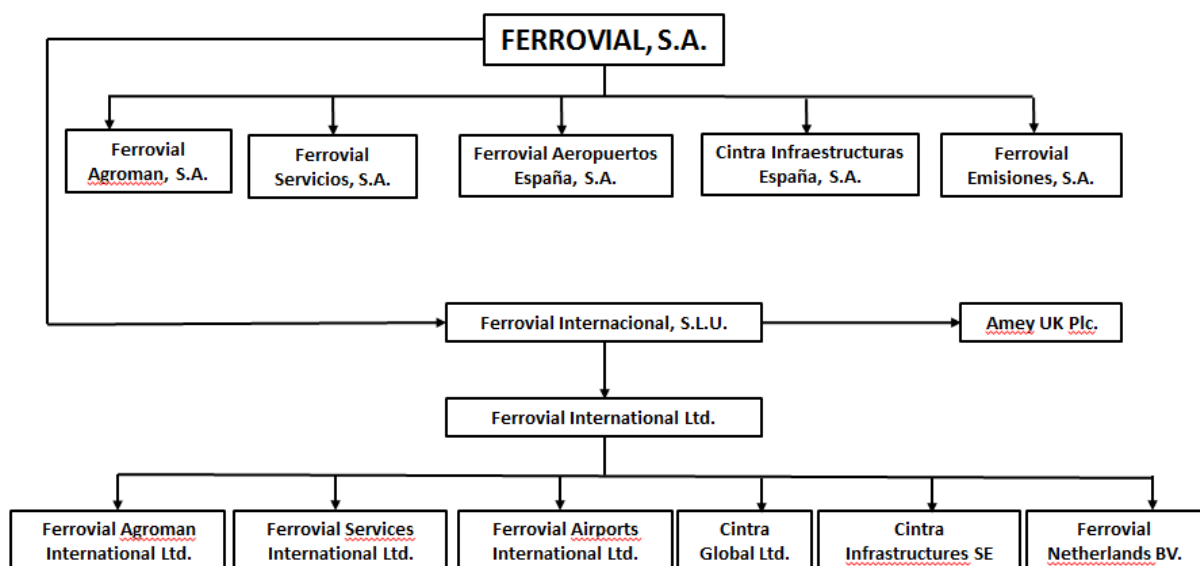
FERROVIAL, S.A.

Ferrovial Agroman, S.A.

Ferrovial Servicios, S.A.

Ferrovial Aeropuertos España, S.A.

Cintra Infraestructuras España, S.A.

Ferrovial Emisiones, S.A.

Ferrovial Internacional, S.L.U.

Amey UK Plc.

Ferrovial International Ltd.

Ferrovial Agroman International Ltd.

Ferrovial Services International Ltd.

Ferrovial Airports International Ltd.

Cintra Global Ltd.

Cintra Infrastructures SE

Ferrovial Netherlands BV.